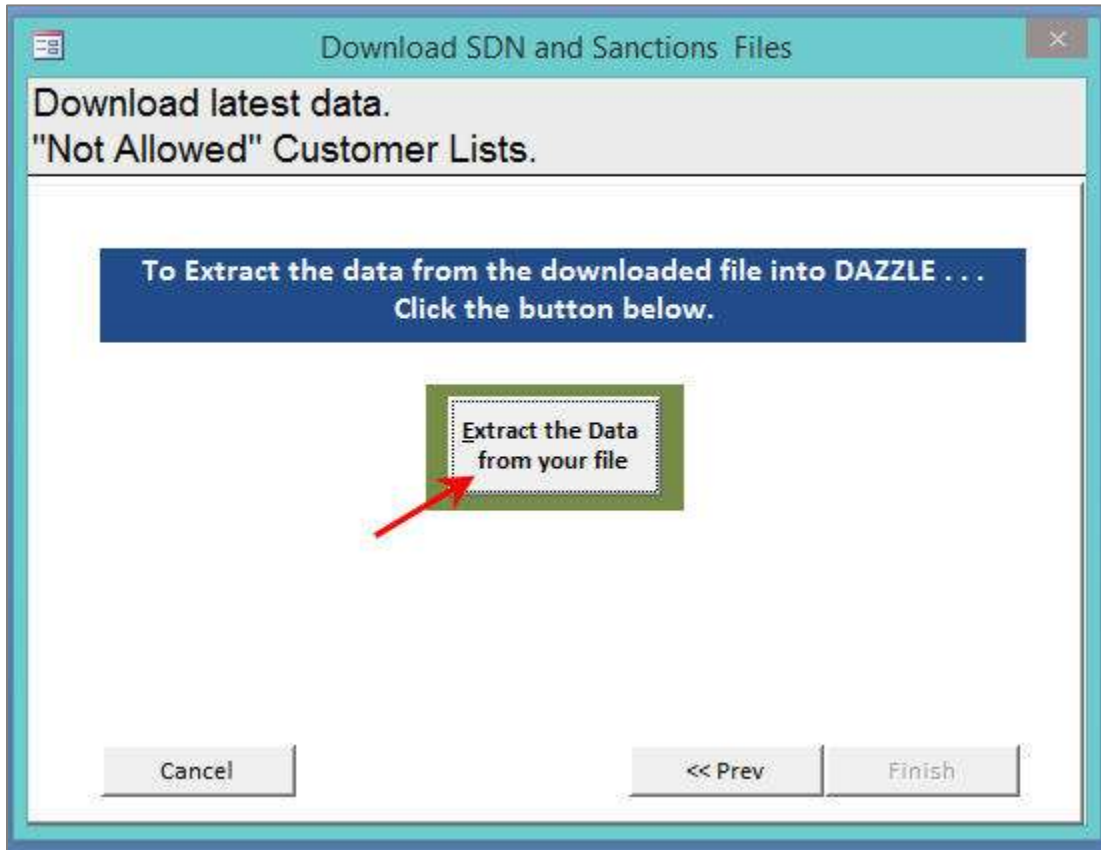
Download SDN and Sanctions Files

Download latest data.
"Not Allowed" Customer Lists.

To Extract the data from the downloaded file into DAZZLE . . .
Click the button below.

Extract the Data from your file

Cancel

<< Prev

Finish